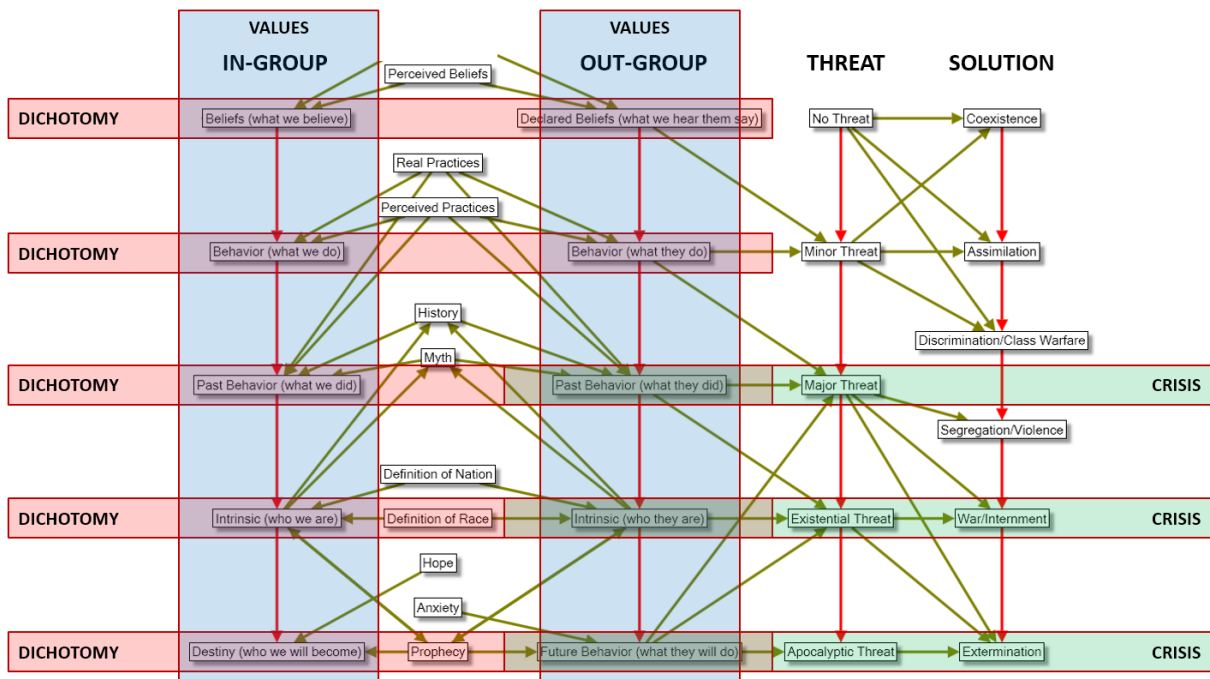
VALUES
IN-GROUP

VALUES
OUT-GROUP

THREAT

SOLUTION

Perceived Beliefs

DICHOTOMY
Beliefs (what we believe)
Declared Beliefs (what we hear them say)
No Threat
Coexistence

Real Practices
Perceived Practices

DICHOTOMY
Behavior (what we do)
Behavior (what they do)
Minor Threat
Assimilation

History
Discrimination/Class Warfare
Myth

DICHOTOMY
Past Behavior (what we did)
Past Behavior (what they did)
Major Threat
CRISIS

Segregation/Violence

Definition of Nation

DICHOTOMY
Intrinsic (who we are)
Definition of Race
Intrinsic (who they are)
Existential Threat
War/Internment
CRISIS

Hope
Anxiety

DICHOTOMY
Destiny (who we will become)
Prophecy
Future Behavior (what they will do)
Apocalyptic Threat
Extermination
CRISIS